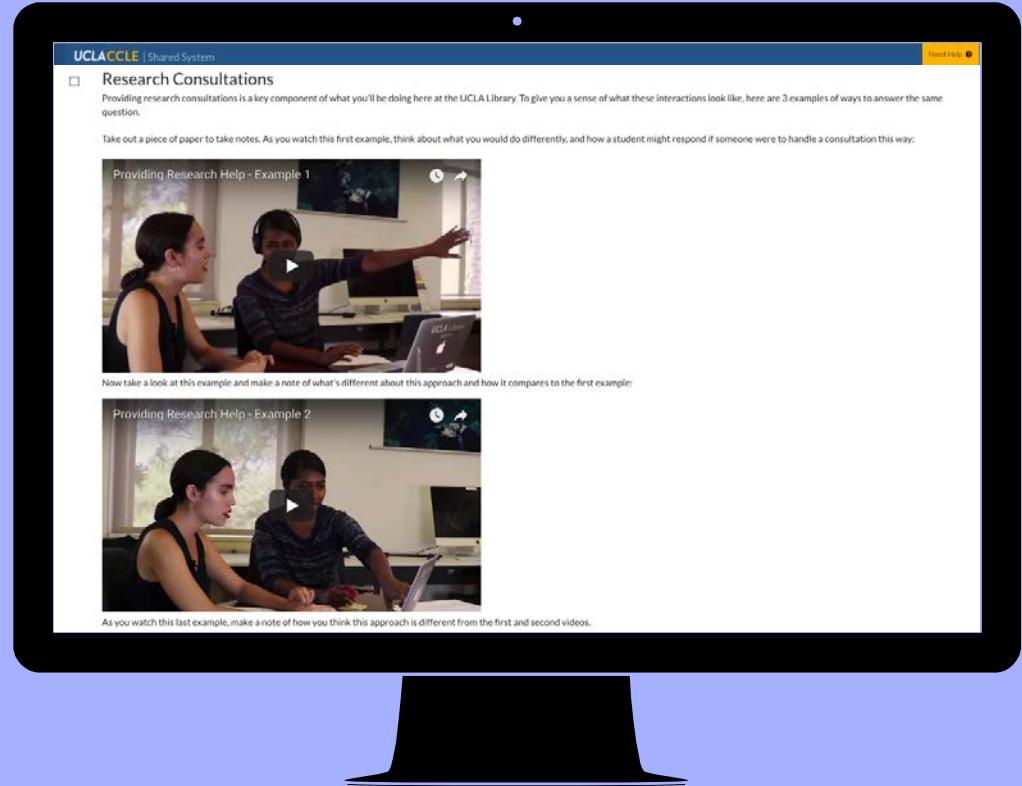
UCLA CCLE | Shared System

Need Help

Research Consultations

Providing research consultations is a key component of what you'll be doing here at the UCLA Library. To give you a sense of what these interactions look like, here are 3 examples of ways to answer the same question.

Take out a piece of paper to take notes. As you watch this first example, think about what you would do differently, and how a student might respond if someone were to handle a consultation this way:

Providing Research Help - Example 1

Now take a look at this example and make a note of what's different about this approach and how it compares to the first example:

Providing Research Help - Example 2

As you watch this last example, make a note of how you think this approach is different from the first and second videos.